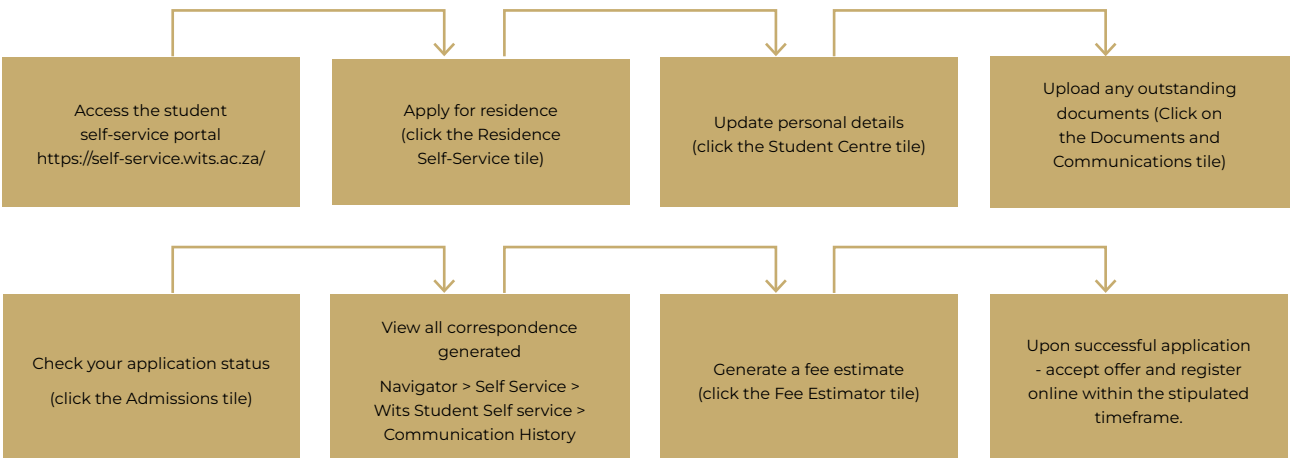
Access the student self-service portal https://self-service.wits.ac.za/

Apply for residence (click the Residence Self-Service tile)

Update personal details (click the Student Centre tile)

Upload any outstanding documents (Click on the Documents and Communications tile)

Check your application status

(click the Admissions tile)

View all correspondence generated

Navigator > Self Service > Wits Student Self service > Communication History

Generate a fee estimate (click the Fee Estimator tile)

Upon successful application - accept offer and register online within the stipulated timeframe.